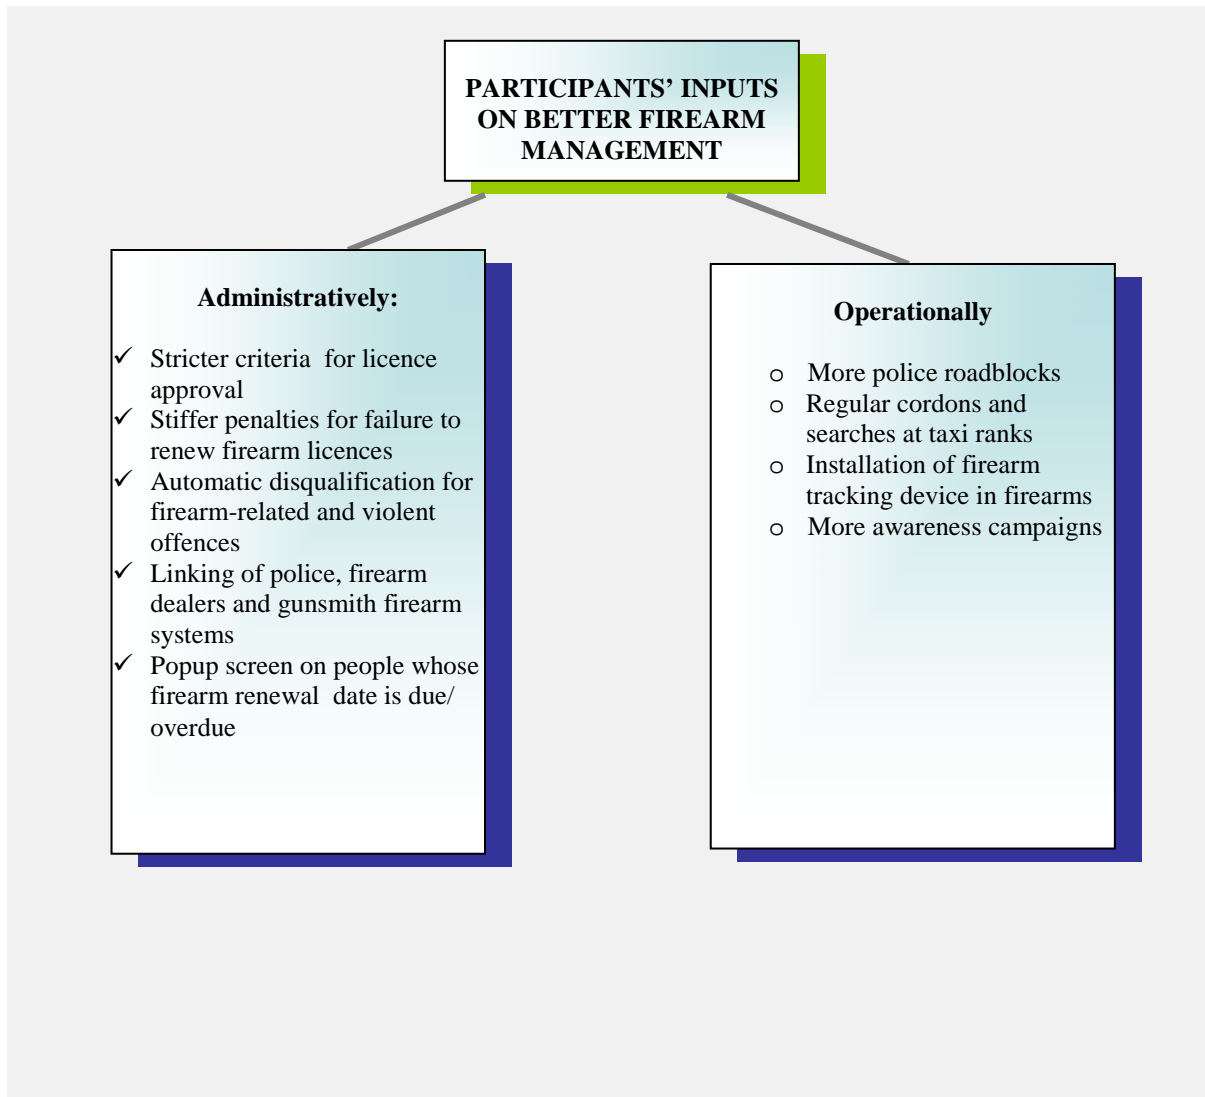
PARTICIPANTS' INPUTS ON BETTER FIREARM MANAGEMENT

Administratively:

✓ Stricter criteria for licence approval
✓ Stiffer penalties for failure to renew firearm licences
✓ Automatic disqualification for firearm-related and violent offences
✓ Linking of police, firearm dealers and gunsmith firearm systems
✓ Popup screen on people whose firearm renewal date is due/ overdue

Operationally

o More police roadblocks
o Regular cordons and searches at taxi ranks
o Installation of firearm tracking device in firearms
o More awareness campaigns